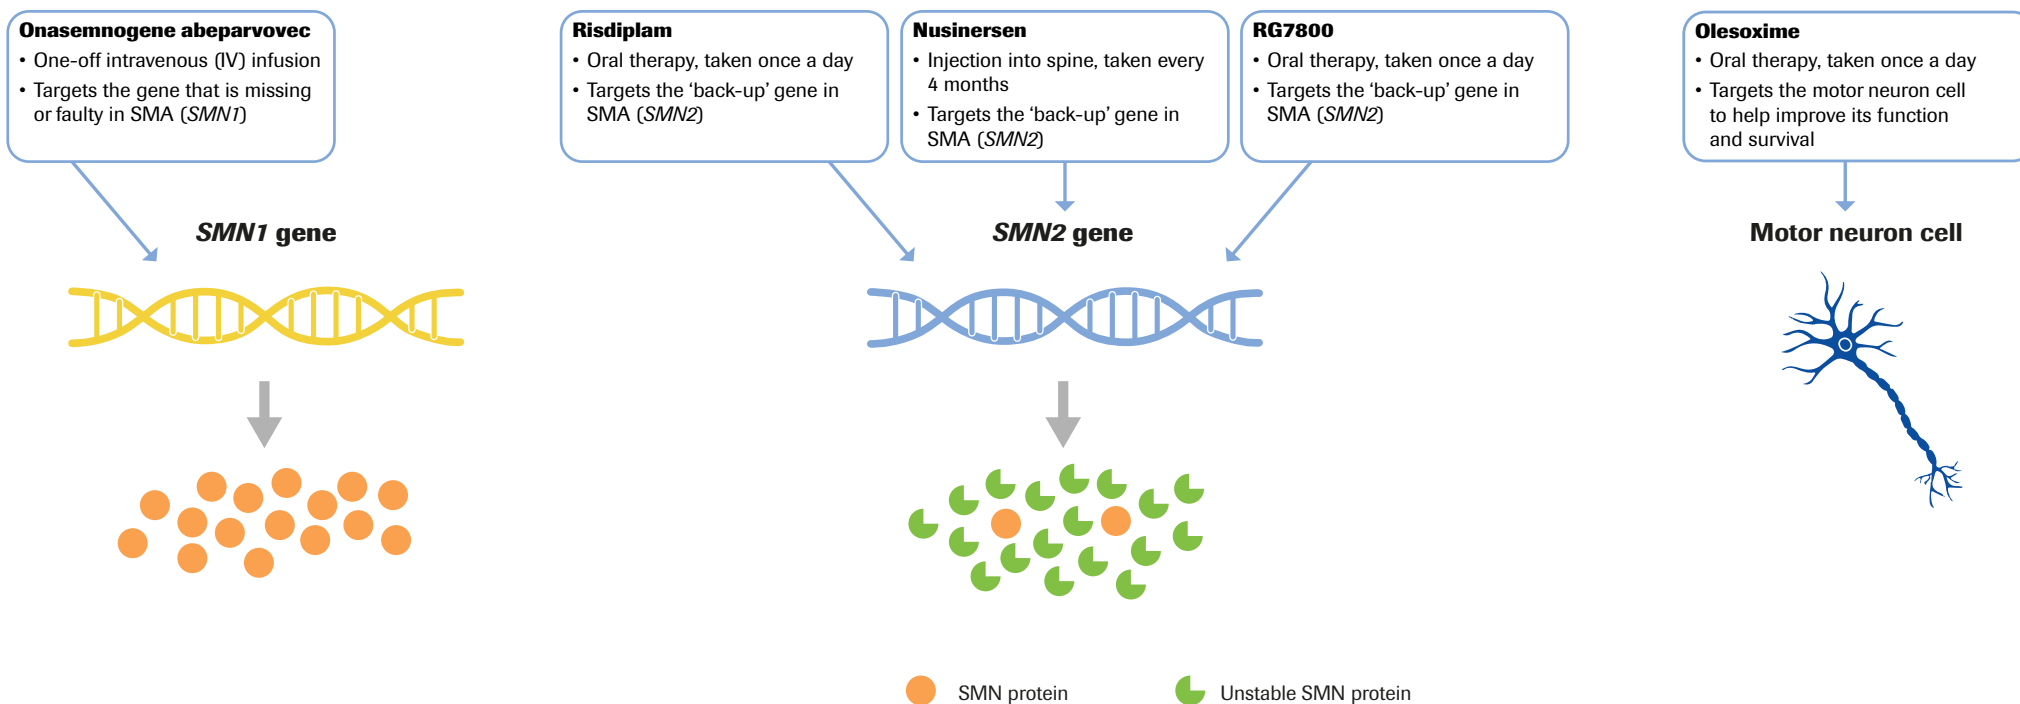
**Onasemnogene abeparvovec**
• One-off intravenous (IV) infusion
• Targets the gene that is missing or faulty in SMA (*SMN1*)

**Risdiplam**
• Oral therapy, taken once a day
• Targets the 'back-up' gene in SMA (*SMN2*)

**Nusinersen**
• Injection into spine, taken every 4 months
• Targets the 'back-up' gene in SMA (*SMN2*)

**RG7800**
• Oral therapy, taken once a day
• Targets the 'back-up' gene in SMA (*SMN2*)

**Olesoxime**
• Oral therapy, taken once a day
• Targets the motor neuron cell to help improve its function and survival

***SMN1* gene**

***SMN2* gene**

**Motor neuron cell**

SMN protein

Unstable SMN protein